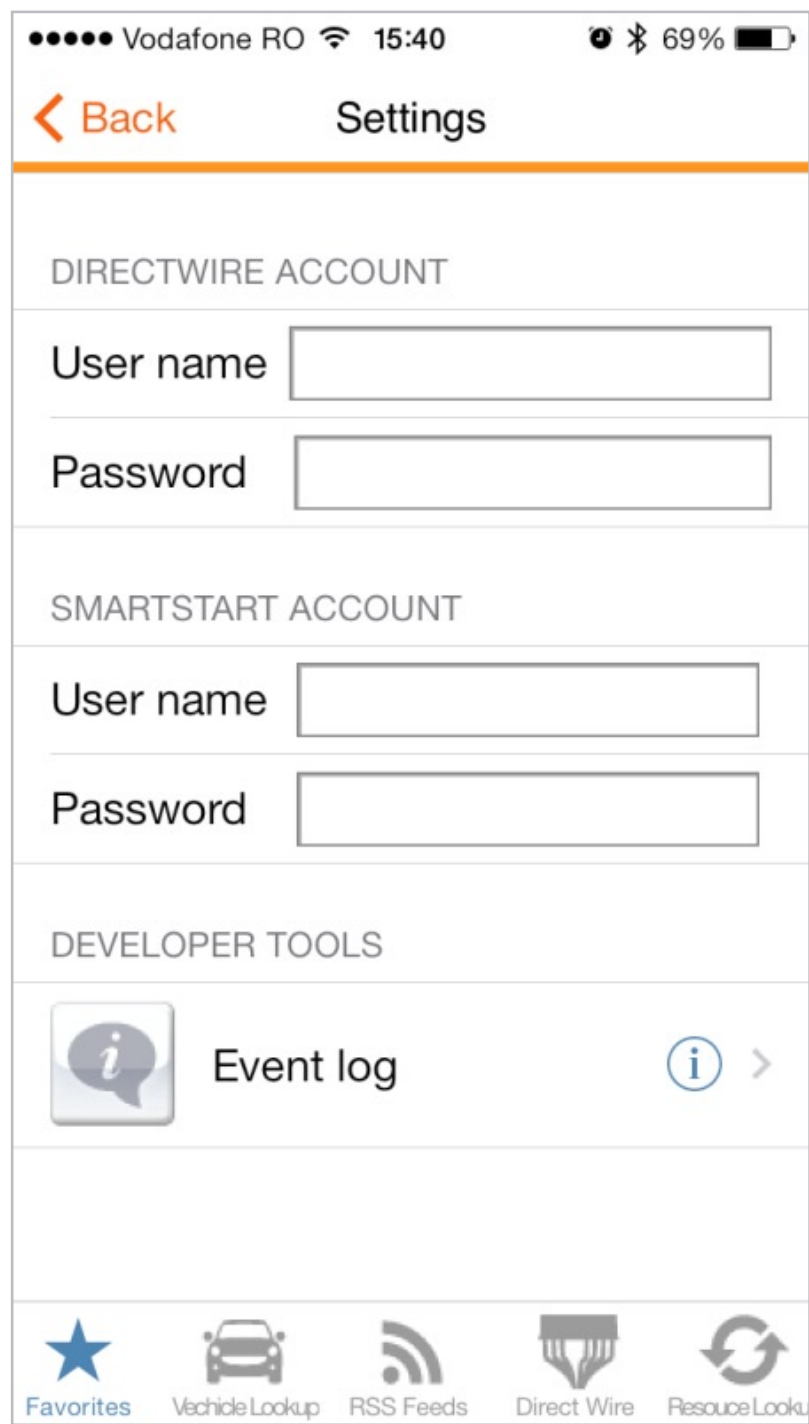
●●●●● Vodafone RO 15:40 69%

Back Settings

DIRECTWIRE ACCOUNT

User name

Password

SMARTSTART ACCOUNT

User name

Password

DEVELOPER TOOLS

Event log

Favorites Vechicle Lookup RSS Feeds Direct Wire Resouce Looku